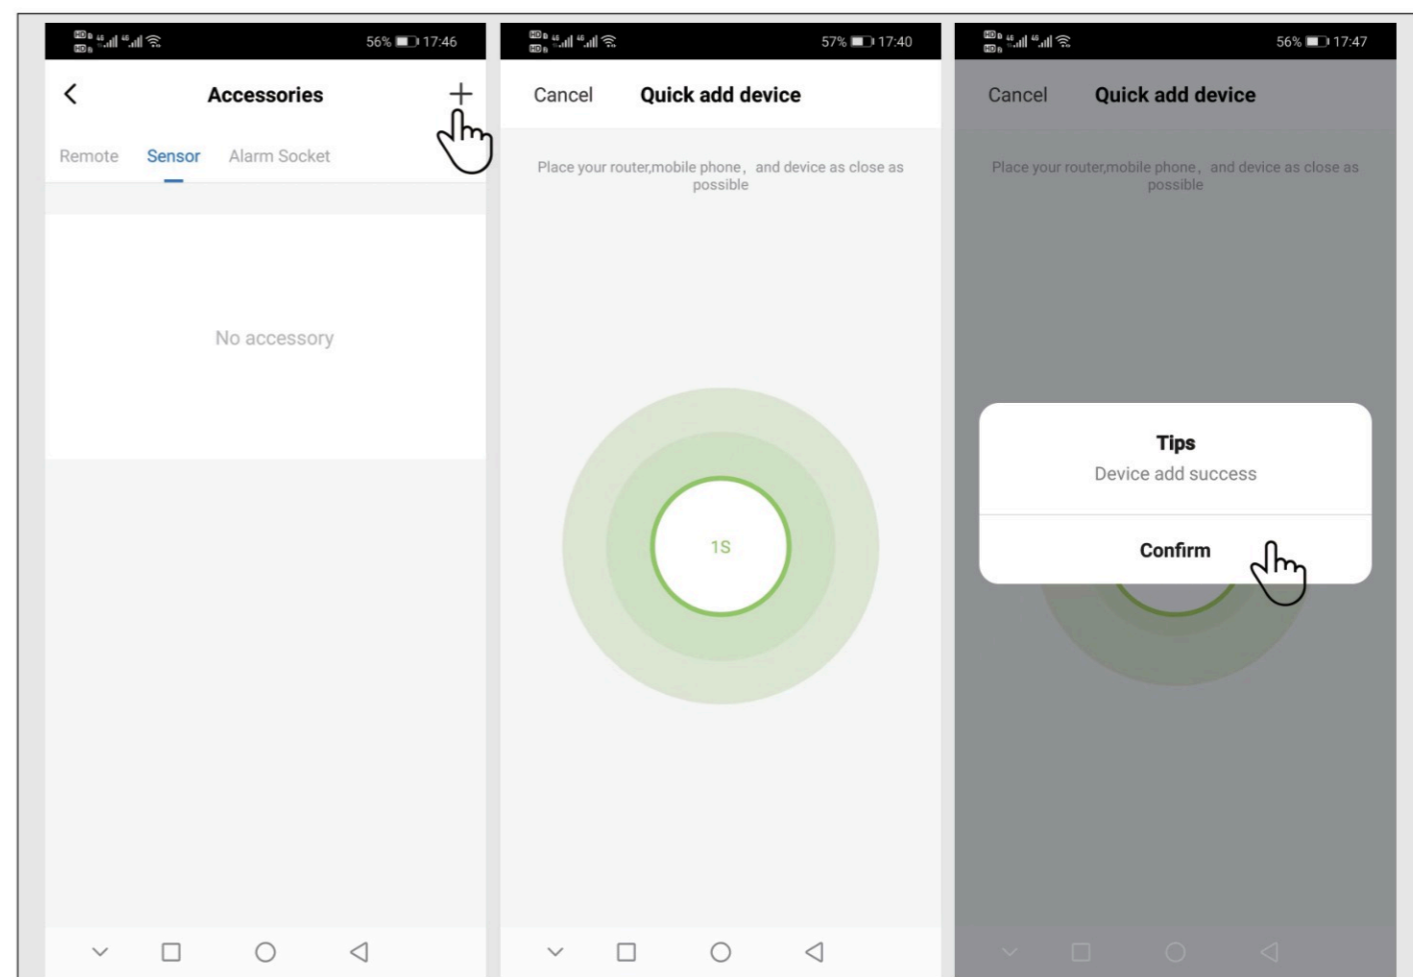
56% 17:46

Accessories

Remote Sensor Alarm Socket

No accessory

57% 17:40

Cancel Quick add device

Place your router,mobile phone, and device as close as possible

1S

56% 17:47

Cancel Quick add device

Place your router,mobile phone, and device as close as possible

Tips
Device add success

Confirm